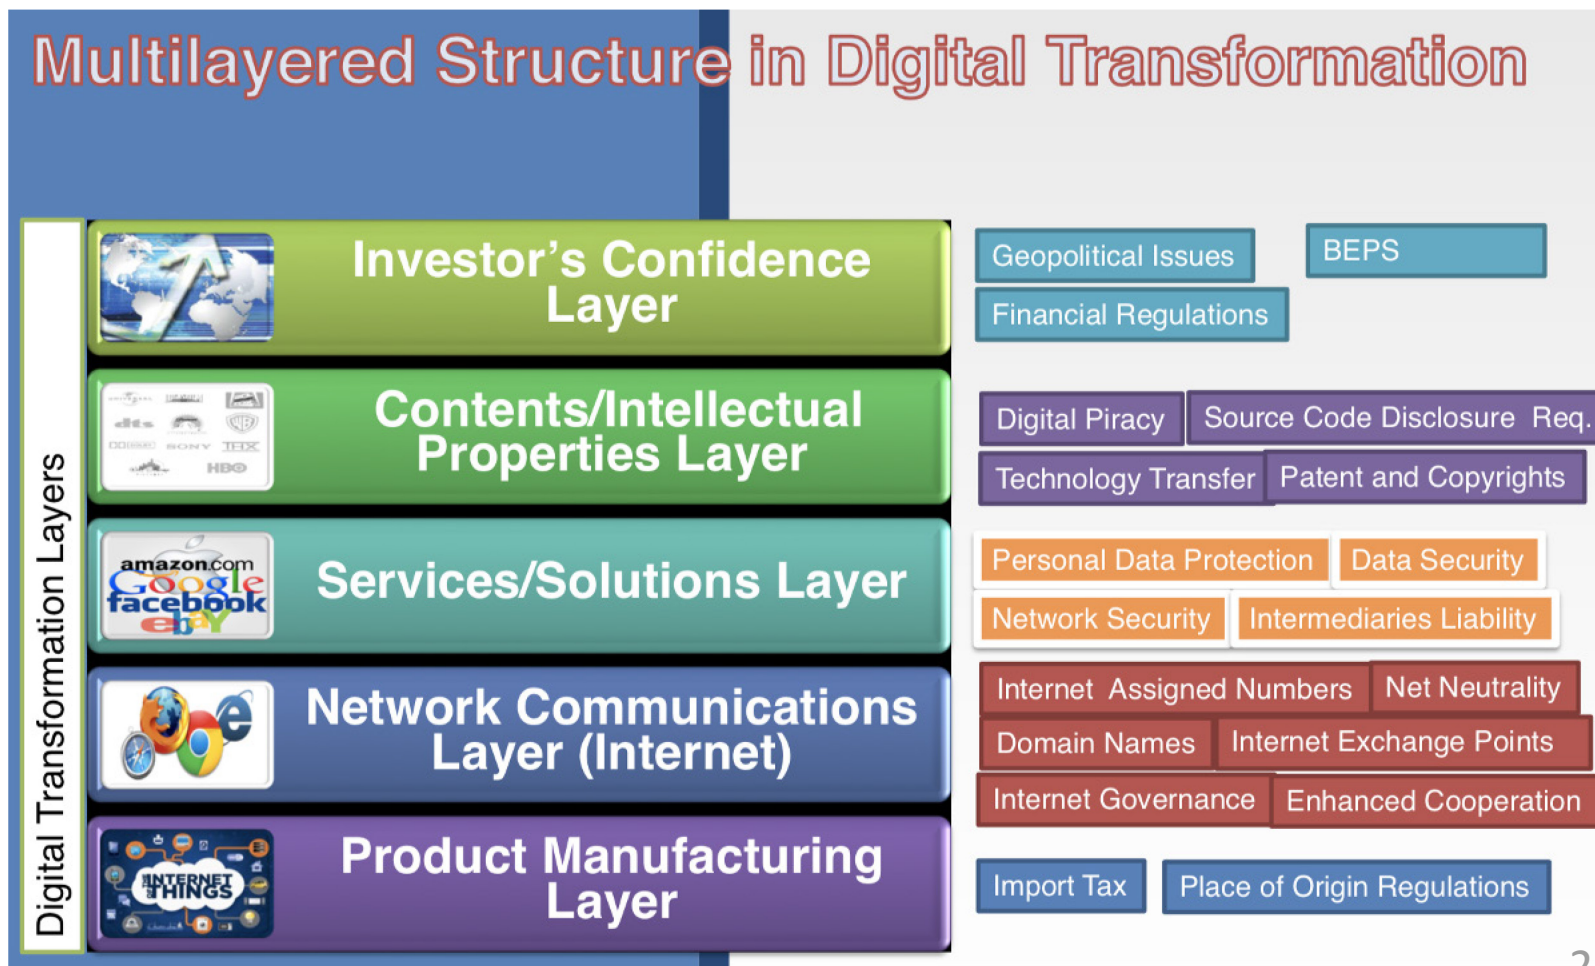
Multilayered Structure in Digital Transformation

Digital Transformation Layers

Investor's Confidence Layer

Geopolitical Issues

BEPS

Financial Regulations

Contents/Intellectual Properties Layer

dts

SONY

THX

HBO

Digital Piracy

Source Code Disclosure Req.

Technology Transfer

Patent and Copyrights

Services/Solutions Layer

amazon.com

Google

facebook

ebay

Personal Data Protection

Data Security

Network Security

Intermediaries Liability

Network Communications Layer (Internet)

Internet Assigned Numbers

Net Neutrality

Domain Names

Internet Exchange Points

Internet Governance

Enhanced Cooperation

Product Manufacturing Layer

INTERNET THINGS

Import Tax

Place of Origin Regulations